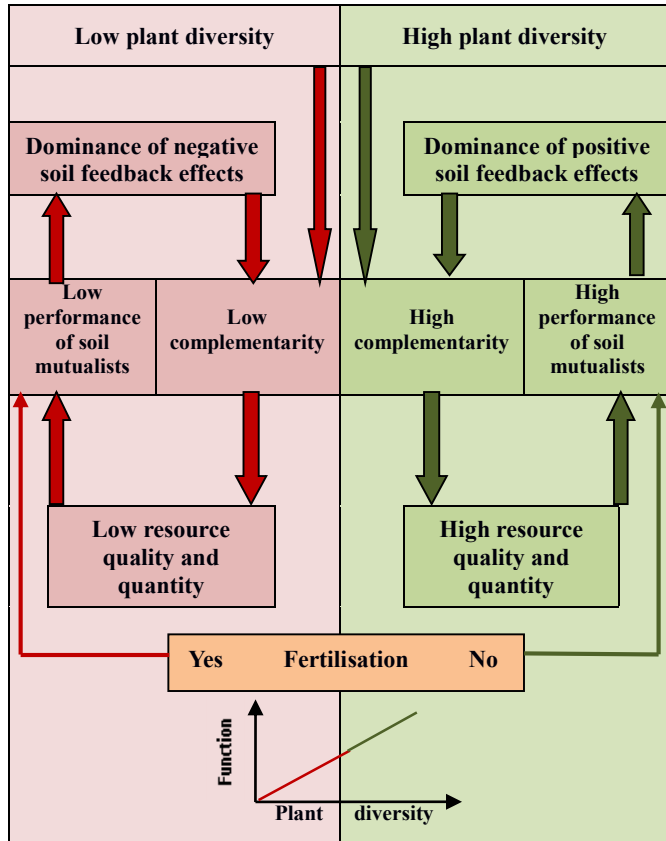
Low plant diversity

High plant diversity

Dominance of negative soil feedback effects

Dominance of positive soil feedback effects

Low performance of soil mutualists

Low complementarity

High complementarity

High performance of soil mutualists

Low resource quality and quantity

High resource quality and quantity

Yes Fertilisation No

Function

Plant diversity